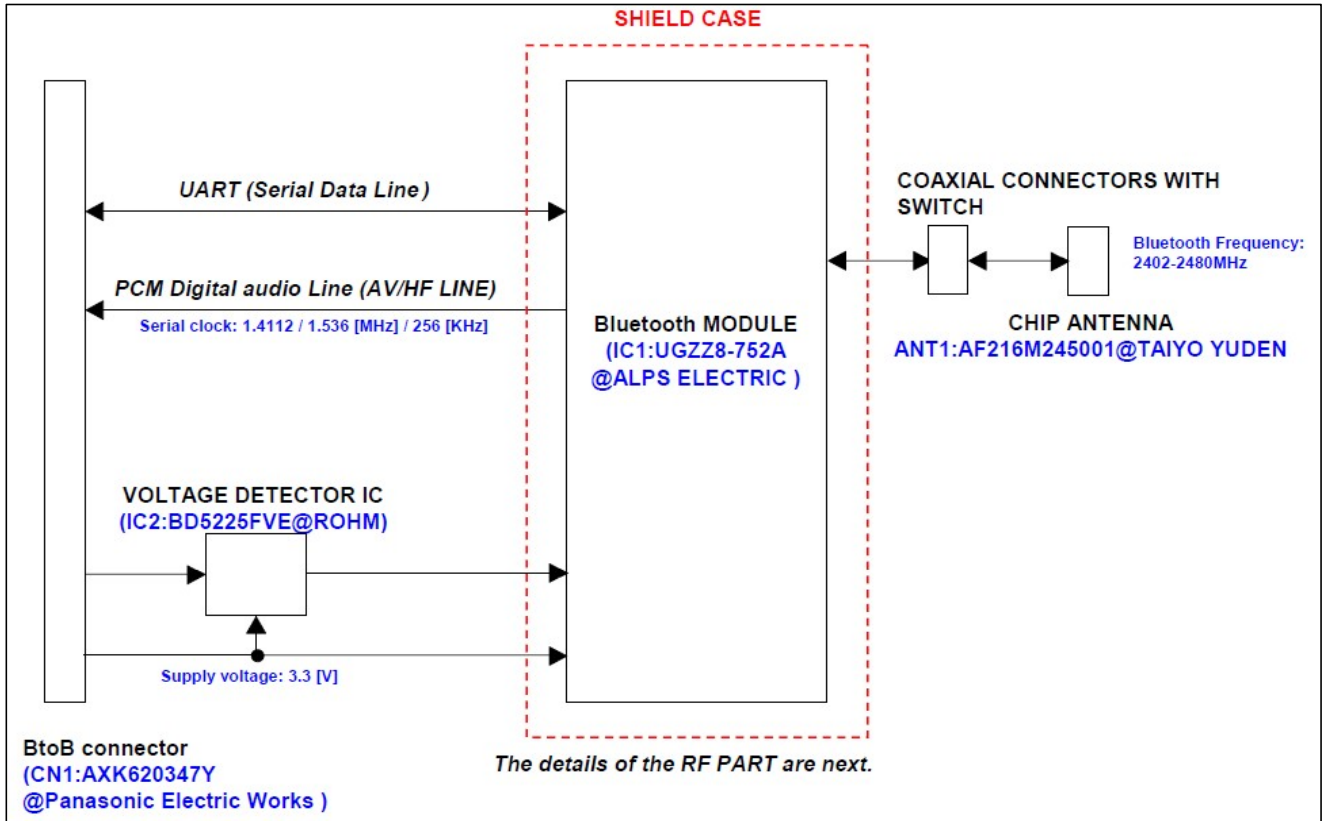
SHIELD CASE

UART (Serial Data Line )

PCM Digital audio Line (AV/HF LINE)

Serial clock: 1.4112 / 1.536 [MHz] / 256 [KHz]

Bluetooth MODULE
(IC1:UGZZ8-752A
@ALPS ELECTRIC )

COAXIAL CONNECTORS WITH SWITCH

Bluetooth Frequency: 2402-2480MHz

CHIP ANTENNA
ANT1:AF216M245001@TAIYO YUDEN

VOLTAGE DETECTOR IC
(IC2:BD5225FVE@ROHM)

Supply voltage: 3.3 [V]

BtoB connector
(CN1:AXK620347Y
@Panasonic Electric Works )

The details of the RF PART are next.